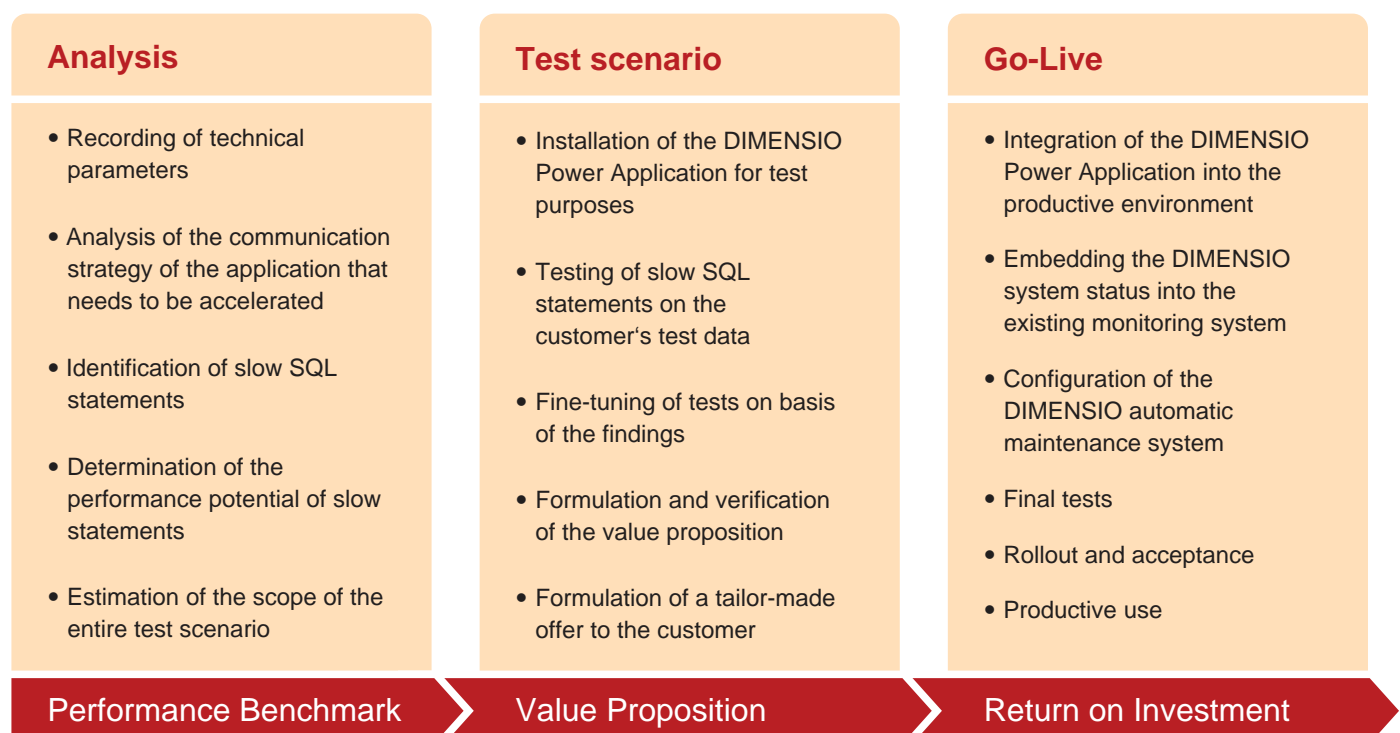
Analysis

• Recording of technical parameters

• Analysis of the communication strategy of the application that needs to be accelerated

• Identification of slow SQL statements

• Determination of the performance potential of slow statements

• Estimation of the scope of the entire test scenario

Performance Benchmark

Test scenario

• Installation of the DIMENSIO Power Application for test purposes

• Testing of slow SQL statements on the customer‘s test data

• Fine-tuning of tests on basis of the findings

• Formulation and verification of the value proposition

• Formulation of a tailor-made offer to the customer

Value Proposition

Go-Live

• Integration of the DIMENSIO Power Application into the productive environment

• Embedding the DIMENSIO system status into the existing monitoring system

• Configuration of the DIMENSIO automatic maintenance system

• Final tests

• Rollout and acceptance

• Productive use

Return on Investment